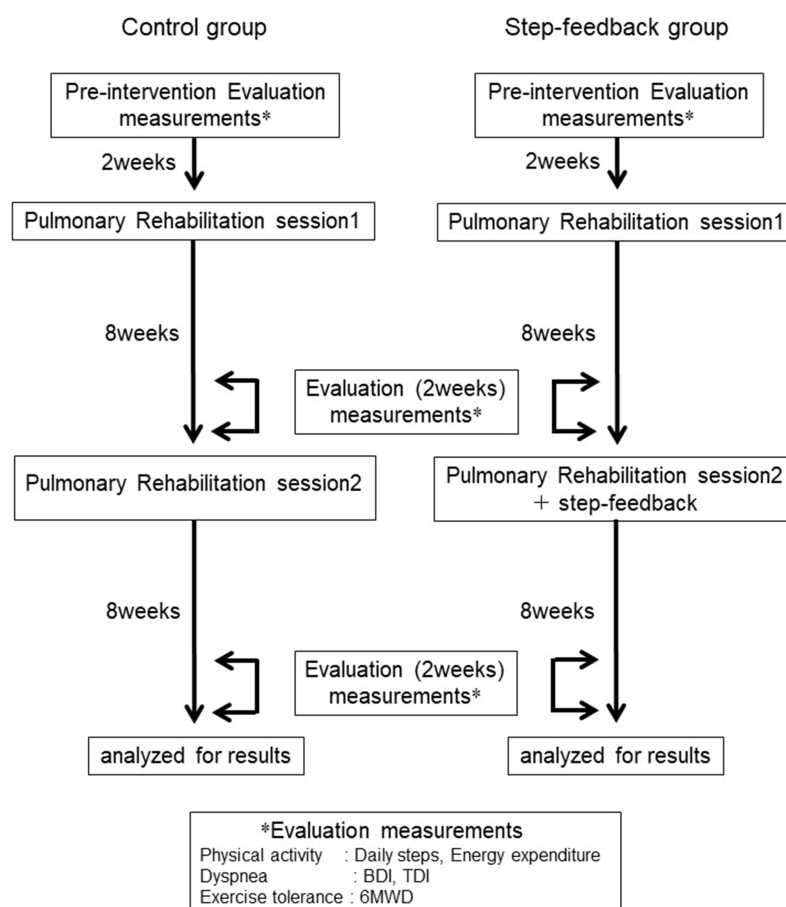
Control group

Step-feedback group

Pre-intervention Evaluation measurements*

Pre-intervention Evaluation measurements*

2weeks

2weeks

Pulmonary Rehabilitation session1

Pulmonary Rehabilitation session1

8weeks

8weeks

Evaluation (2weeks) measurements*

Pulmonary Rehabilitation session2

Pulmonary Rehabilitation session2 + step-feedback

8weeks

8weeks

Evaluation (2weeks) measurements*

analyzed for results

analyzed for results

*Evaluation measurements
Physical activity : Daily steps, Energy expenditure
Dyspnea : BDI, TDI
Exercise tolerance : 6MWD